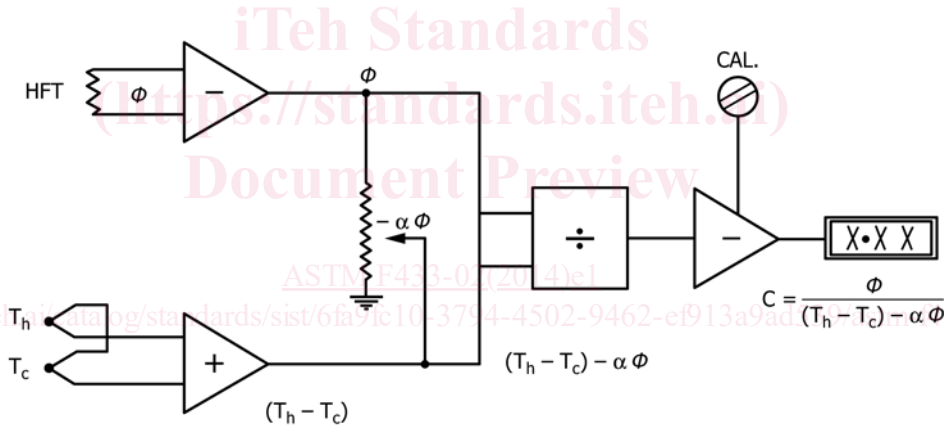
iTeh Standards
(https://standards.iteh.ai)
Document Preview

HFT
$\Phi$
$-$
$\Phi$
CAL.
$-\alpha\Phi$
$\div$
$-$
X•X X
ASTM F433-02(2014)e1
https://standards.iteh.ai/catalog/standards/sist/6fa9fc10-3794-4502-9462-ef913a9ad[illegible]
$C = \frac{\Phi}{(T_h - T_c) - \alpha\Phi}$
$T_h$
$T_c$
$+$
$(T_h - T_c) - \alpha\Phi$
$(T_h - T_c)$